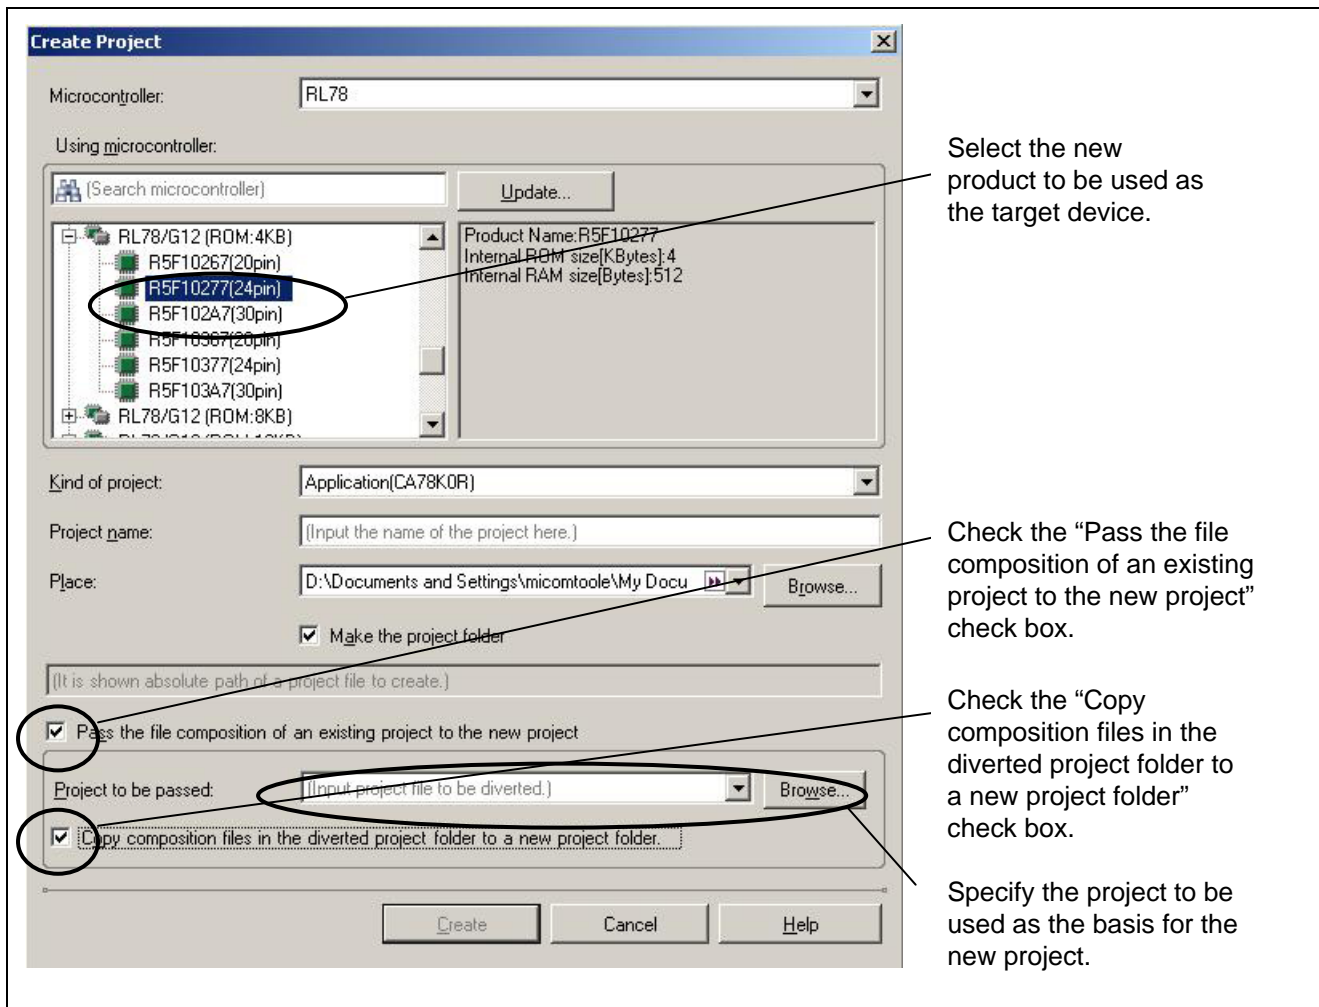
Create Project

Microcontroller: RL78

Using microcontroller:

(Search microcontroller)

Update...

RL78/G12 (ROM:4KB)
R5F10267(20pin)
R5F10277(24pin)
R5F102A7(30pin)
R5F10367(20pin)
R5F10377(24pin)
R5F103A7(30pin)
RL78/G12 (ROM:8KB)

Product Name:R5F10277
Internal ROM size[KBytes]:4
Internal RAM size[Bytes]:512

Kind of project: Application(CA78K0R)

Project name: (Input the name of the project here.)

Place: D:\Documents and Settings\micomtoole\My Docu

Browse...

Make the project folder

(It is shown absolute path of a project file to create.)

Pass the file composition of an existing project to the new project

Project to be passed: (Input project file to be diverted.)

Browse...

Copy composition files in the diverted project folder to a new project folder.

Create

Cancel

Help

Select the new product to be used as the target device.

Check the “Pass the file composition of an existing project to the new project” check box.

Check the “Copy composition files in the diverted project folder to a new project folder” check box.

Specify the project to be used as the basis for the new project.